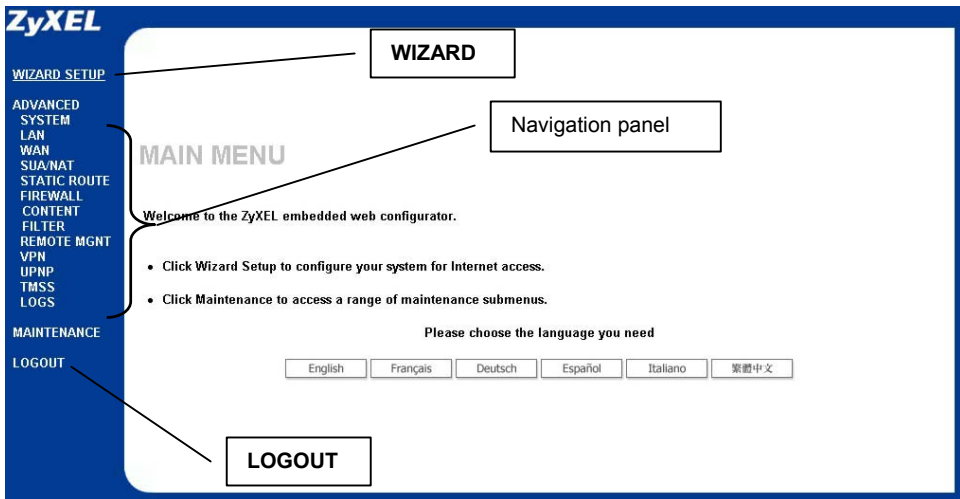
ZyXEL

WIZARD SETUP

ADVANCED
SYSTEM
LAN
WAN
SUA/NAT
STATIC ROUTE
FIREWALL
CONTENT FILTER
REMOTE MGNT
VPN
UPNP
TMSS
LOGS

MAINTENANCE

LOGOUT

WIZARD

Navigation panel

MAIN MENU

Welcome to the ZyXEL embedded web configurator.

• Click Wizard Setup to configure your system for Internet access.

• Click Maintenance to access a range of maintenance submenus.

Please choose the language you need

English | Français | Deutsch | Español | Italiano | 繁體中文

LOGOUT